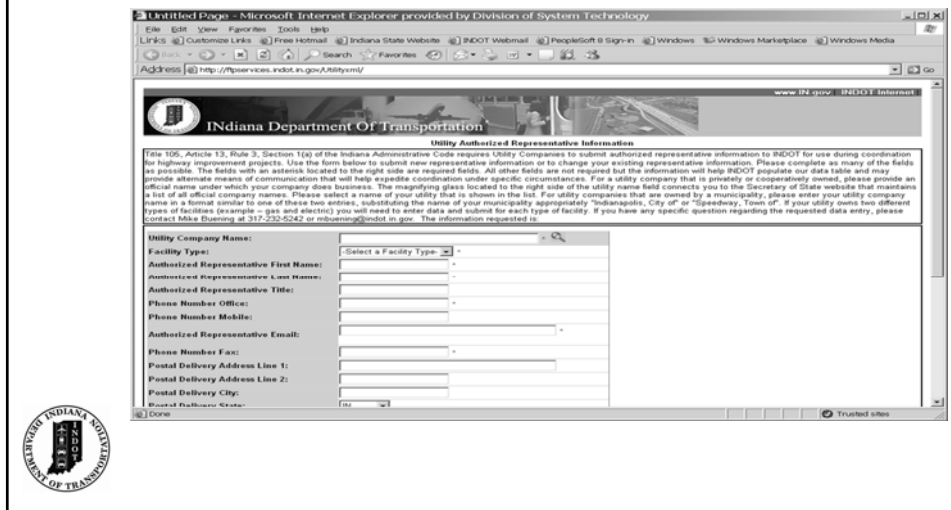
Untitled Page - Microsoft Internet Explorer provided by Division of System Technology

File Edit View Favorites Tools Help

Links Customize Links Free Hotmail Indiana State Website INDOT Webmail PeopleSoft 8 Sign-in Windows Windows Marketplace Windows Media

Back Search Favorites

Address http://ftpservices.indot.in.gov/Utilityxml/

Go

www.IN.gov INDOT Internet

INdiana Department Of Transportation

Utility Authorized Representative Information

Title 105, Article 13, Rule 3, Section 1(a) of the Indiana Administrative Code requires Utility Companies to submit authorized representative information to INDOT for use during coordination for highway improvement projects. Use the form below to submit new representative information or to change your existing representative information. Please complete as many of the fields as possible. The fields with an asterisk located to the right side are required fields. All other fields are not required but the information will help INDOT populate our data table and may provide alternate means of communication that will help expedite coordination under specific circumstances. For a utility company that is privately or cooperatively owned, please provide an official name under which your company does business. The magnifying glass located to the right side of the utility name field connects you to the Secretary of State website that maintains a list of all official company names. Please select a name of your utility that is shown in the list. For utility companies that are owned by a municipality, please enter your utility company name in a format similar to one of these two entries, substituting the name of your municipality appropriately "Indianapolis, City of" or "Speedway, Town of". If your utility owns two different types of facilities (example – gas and electric) you will need to enter data and submit for each type of facility. If you have any specific question regarding the requested data entry, please contact Mike Buening at 317-232-5242 or mbuening@indot.in.gov. The information requested is:

Utility Company Name: *

Facility Type: -Select a Facility Type- *

Authorized Representative First Name: *

Authorized Representative Last Name: *

Authorized Representative Title:

Phone Number Office: *

Phone Number Mobile:

Authorized Representative Email: *

Phone Number Fax: *

Postal Delivery Address Line 1:

Postal Delivery Address Line 2:

Postal Delivery City:

Postal Delivery State: IN

Done

Trusted sites

INDIANA DEPARTMENT OF TRANSPORTATION INDOT